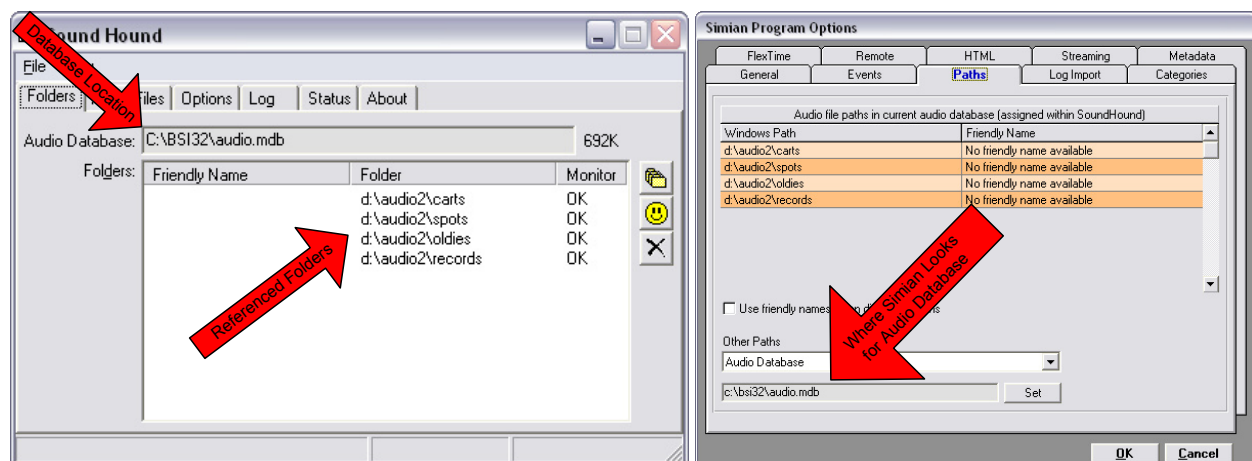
Sound Hound

File

Database Location

Folders | Files | Options | Log | Status | About

Audio Database: C:\BSI32\audio.mdb 692K

Folders:

| Friendly Name | Folder | Monitor |
|---|---|---|
| | d:\audio2\carts | OK |
| | d:\audio2\spots | OK |
| | d:\audio2\oldies | OK |
| | d:\audio2\records | OK |

Referenced Folders

Simian Program Options

FlexTime | Remote | HTML | Streaming | Metadata
General | Events | Paths | Log Import | Categories

Audio file paths in current audio database (assigned within SoundHound)

| Windows Path | Friendly Name |
|---|---|
| d:\audio2\carts | No friendly name available |
| d:\audio2\spots | No friendly name available |
| d:\audio2\oldies | No friendly name available |
| d:\audio2\records | No friendly name available |

Use friendly names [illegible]

Where Simian Looks for Audio Database

Other Paths

Audio Database

c:\bsi32\audio.mdb

Set

OK

Cancel